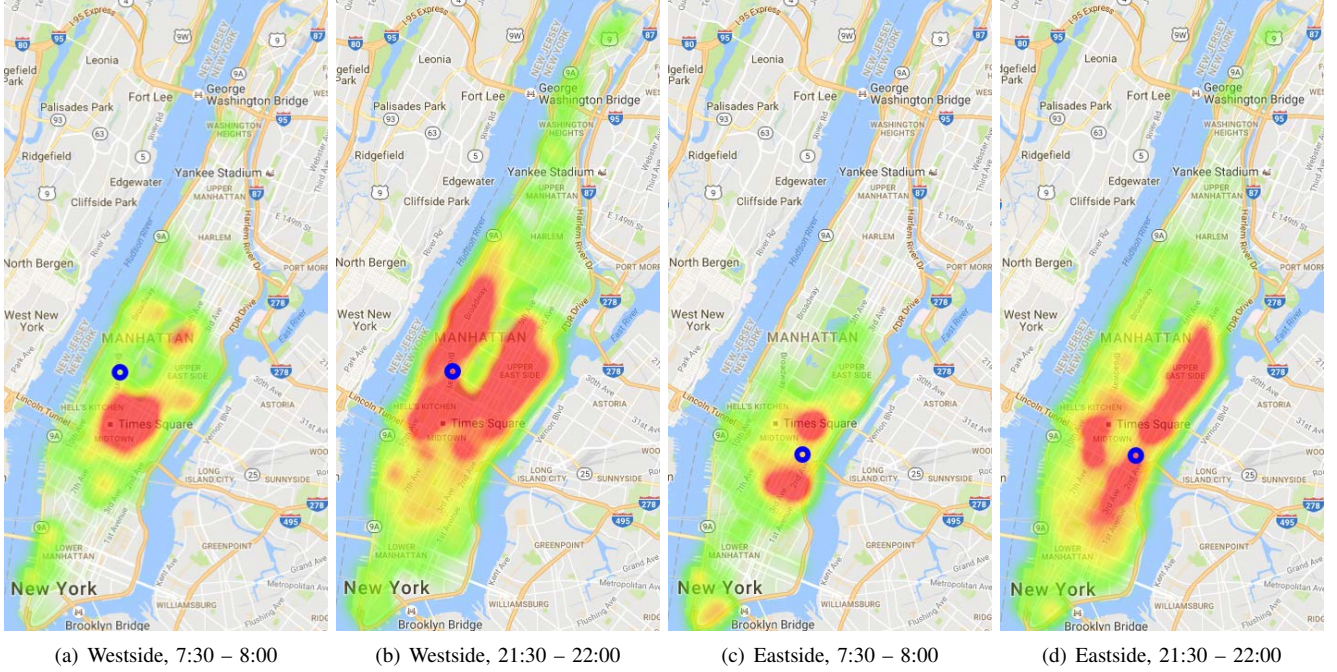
I-95 Express
80
95
9W
9
87
gefield Park
Leonia
9A
George Washington Bridge
Fort Lee
Palisades Park
93
63
WASHINGTON HEIGHTS
95
Ridgefield
5
Yankee Stadium
Edgewater
UPPER MANHATTAN
87
9
Cliffside Park
HARLEM
9A
North Bergen
PORT MORR
278
West New York
MANHATTAN
UPPER EAST SIDE
278
ASTORIA
Lincoln Tunnel
HELL'S KITCHEN
Times Square
MIDTOWN
LONG ISLAND CITY
25
SUNNYSIDE
278
495
9A
LOWER MANHATTAN
GREENPOINT
New York
WILLIAMSBURG
Brooklyn Bridge

(a) Westside, 7:30 – 8:00

(b) Westside, 21:30 – 22:00

(c) Eastside, 7:30 – 8:00

(d) Eastside, 21:30 – 22:00